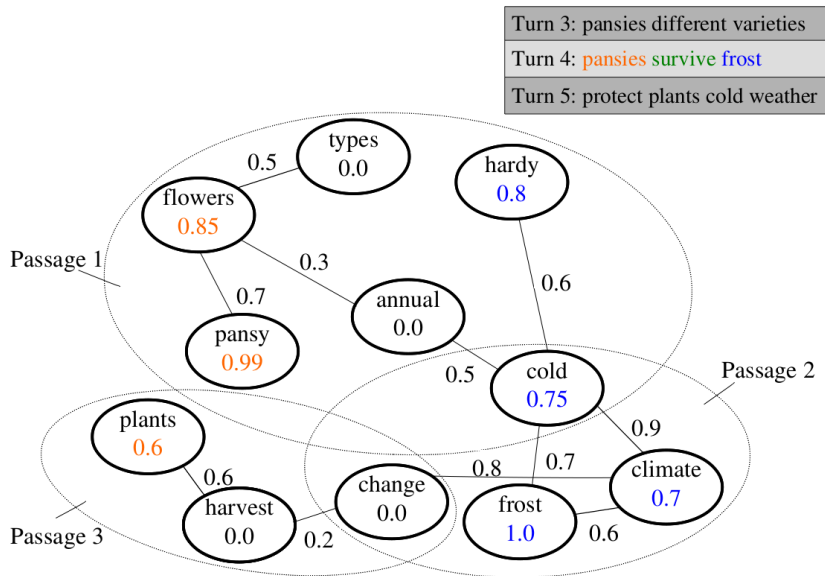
Turn 3: pansies different varieties
Turn 4: pansies survive frost
Turn 5: protect plants cold weather

types
0.0

0.5

flowers
0.85

hardy
0.8

Passage 1

0.3

0.7

0.6

annual
0.0

pansy
0.99

0.5

cold
0.75

Passage 2

plants
0.6

0.9

0.7

0.6

0.8

climate
0.7

change
0.0

harvest
0.0

frost
1.0

0.6

Passage 3

0.2